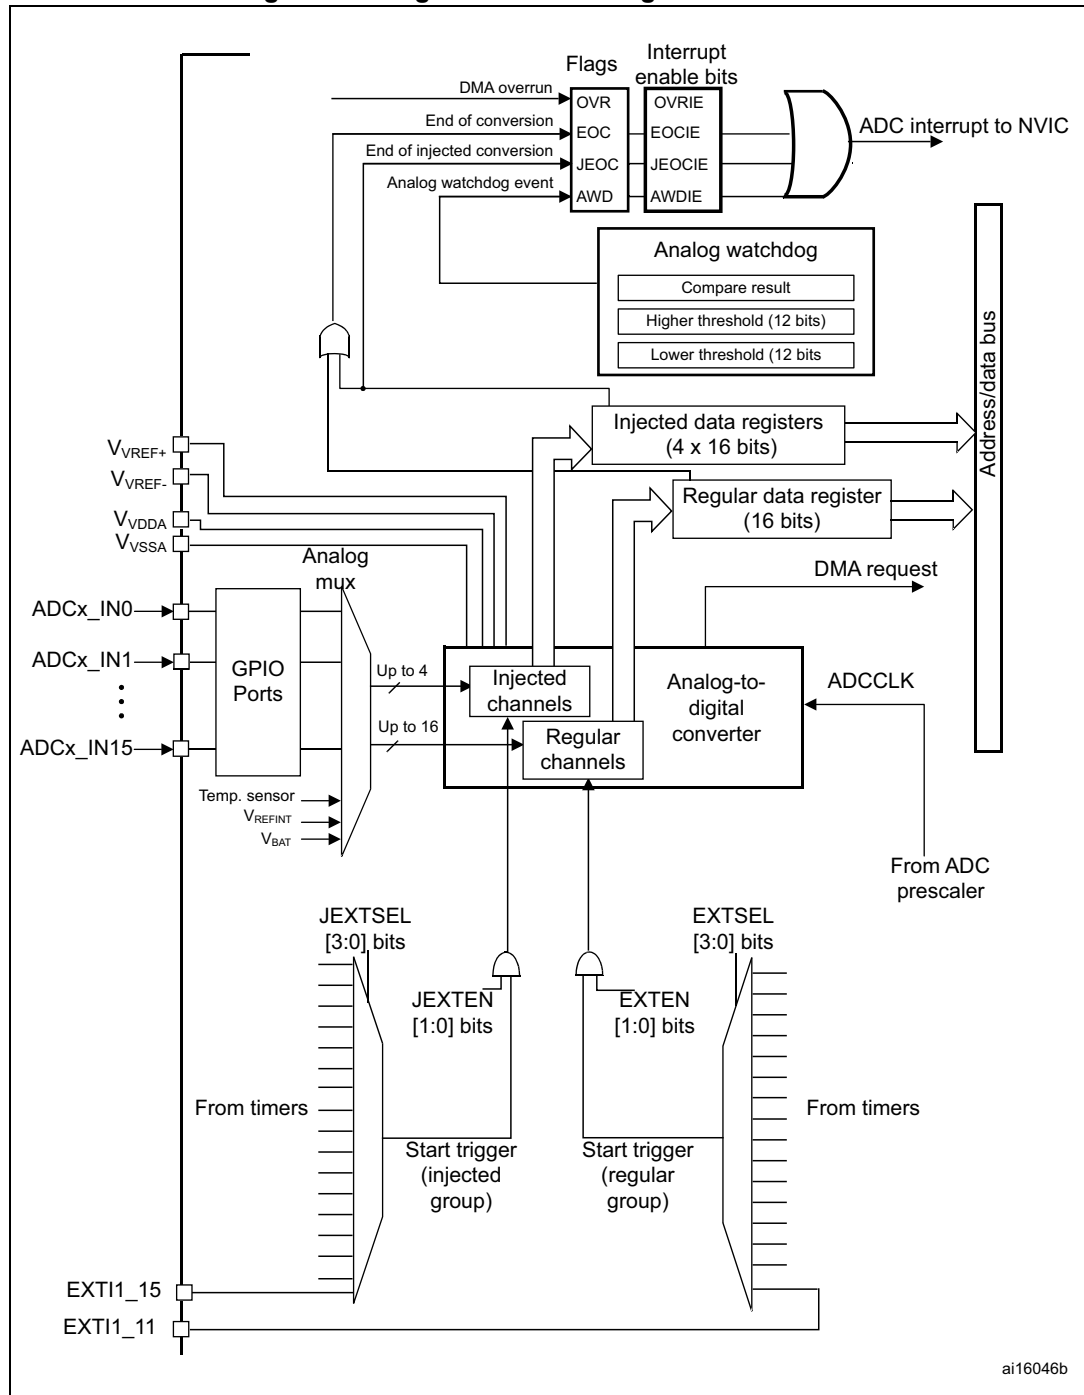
Flags

Interrupt enable bits

DMA overrun

OVR

OVRIE

End of conversion

EOC

EOCIE

ADC interrupt to NVIC

End of injected conversion

JEOC

JEOCIE

Analog watchdog event

AWD

AWDIE

Analog watchdog

Compare result

Higher threshold (12 bits)

Lower threshold (12 bits

Address/data bus

Injected data registers (4 x 16 bits)

Regular data register (16 bits)

$V_{VREF+}$

$V_{VREF-}$

$V_{VDDA}$

$V_{VSSA}$

Analog mux

DMA request

ADCx_IN0

ADCx_IN1

ADCx_IN15

GPIO Ports

Up to 4

Injected channels

Analog-to-digital converter

ADCCLK

Up to 16

Regular channels

Temp. sensor

$V_{REFINT}$

$V_{BAT}$

From ADC prescaler

JEXTSEL [3:0] bits

EXTSEL [3:0] bits

JEXTEN [1:0] bits

EXTEN [1:0] bits

From timers

From timers

Start trigger (injected group)

Start trigger (regular group)

EXTI1_15

EXTI1_11

ai16046b